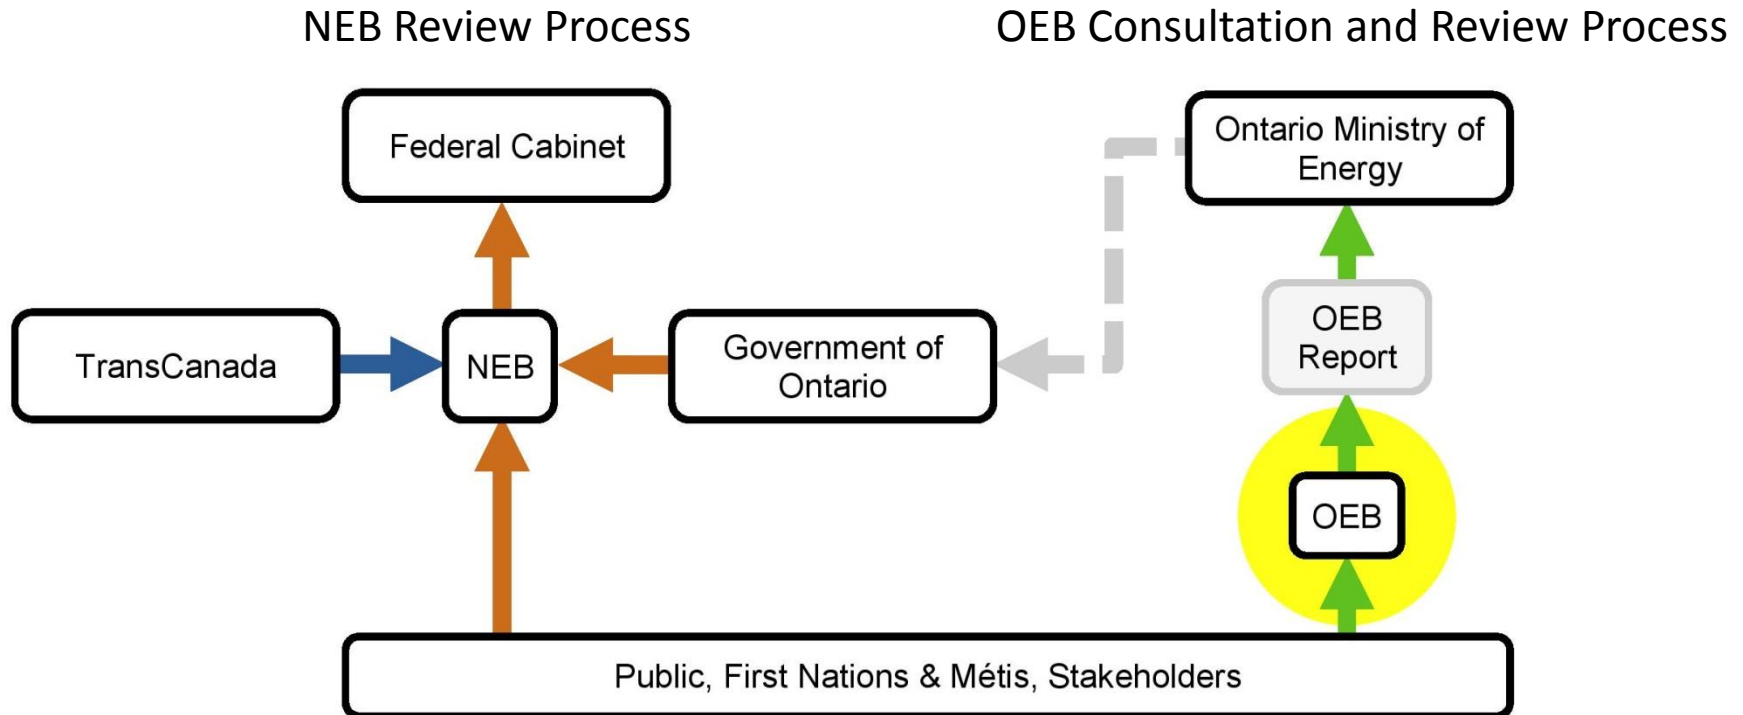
NEB Review Process

OEB Consultation and Review Process

Federal Cabinet

Ontario Ministry of Energy

TransCanada

NEB

Government of Ontario

OEB Report

OEB

Public, First Nations & Métis, Stakeholders